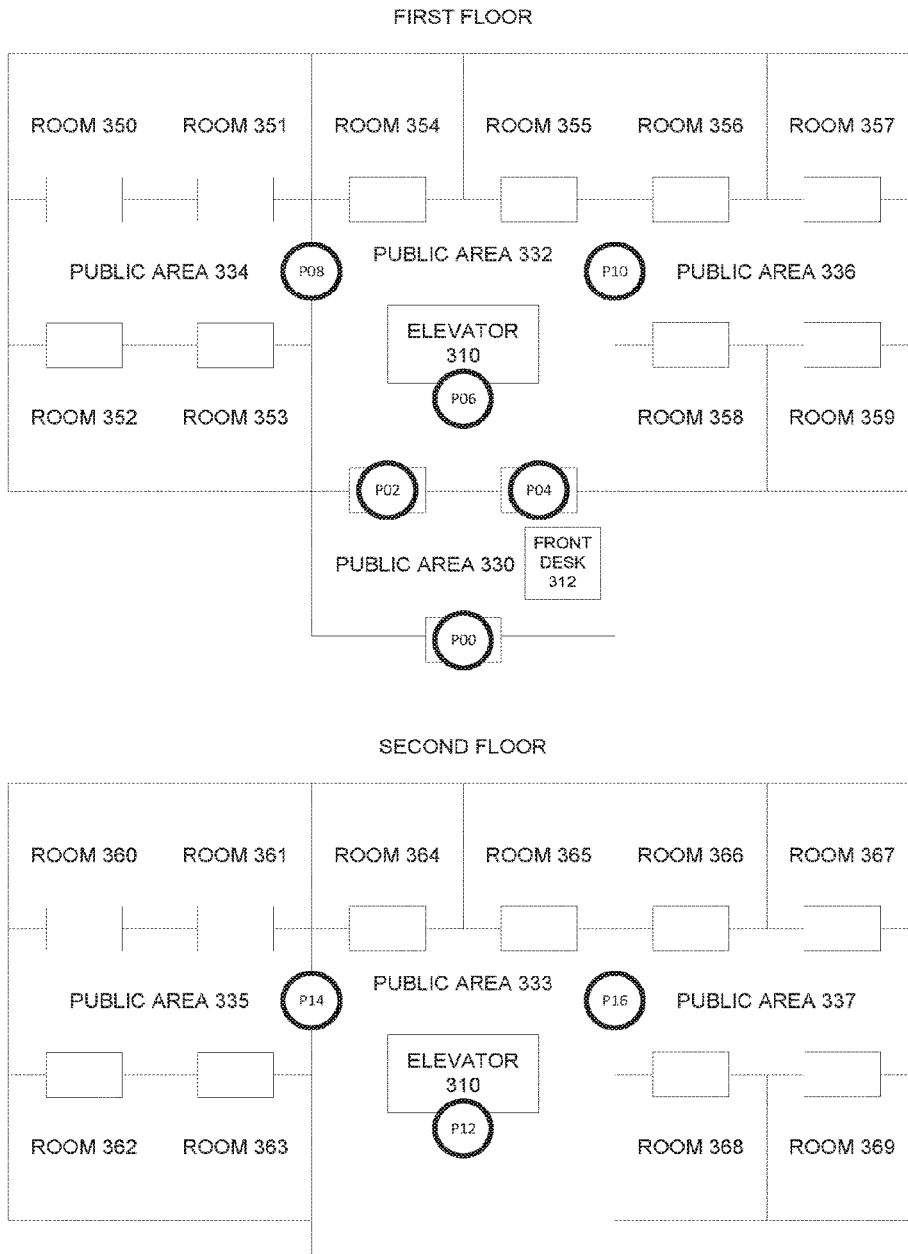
FIRST FLOOR

ROOM 350 ROOM 351 ROOM 354 ROOM 355 ROOM 356 ROOM 357

P08 PUBLIC AREA 332 P10

PUBLIC AREA 334 PUBLIC AREA 336

ELEVATOR 310

P06

ROOM 352 ROOM 353 ROOM 358 ROOM 359

P02 P04

PUBLIC AREA 330 FRONT DESK 312

P00

SECOND FLOOR

ROOM 360 ROOM 361 ROOM 364 ROOM 365 ROOM 366 ROOM 367

PUBLIC AREA 333

PUBLIC AREA 335 P14 P16 PUBLIC AREA 337

ELEVATOR 310

P12

ROOM 362 ROOM 363 ROOM 368 ROOM 369